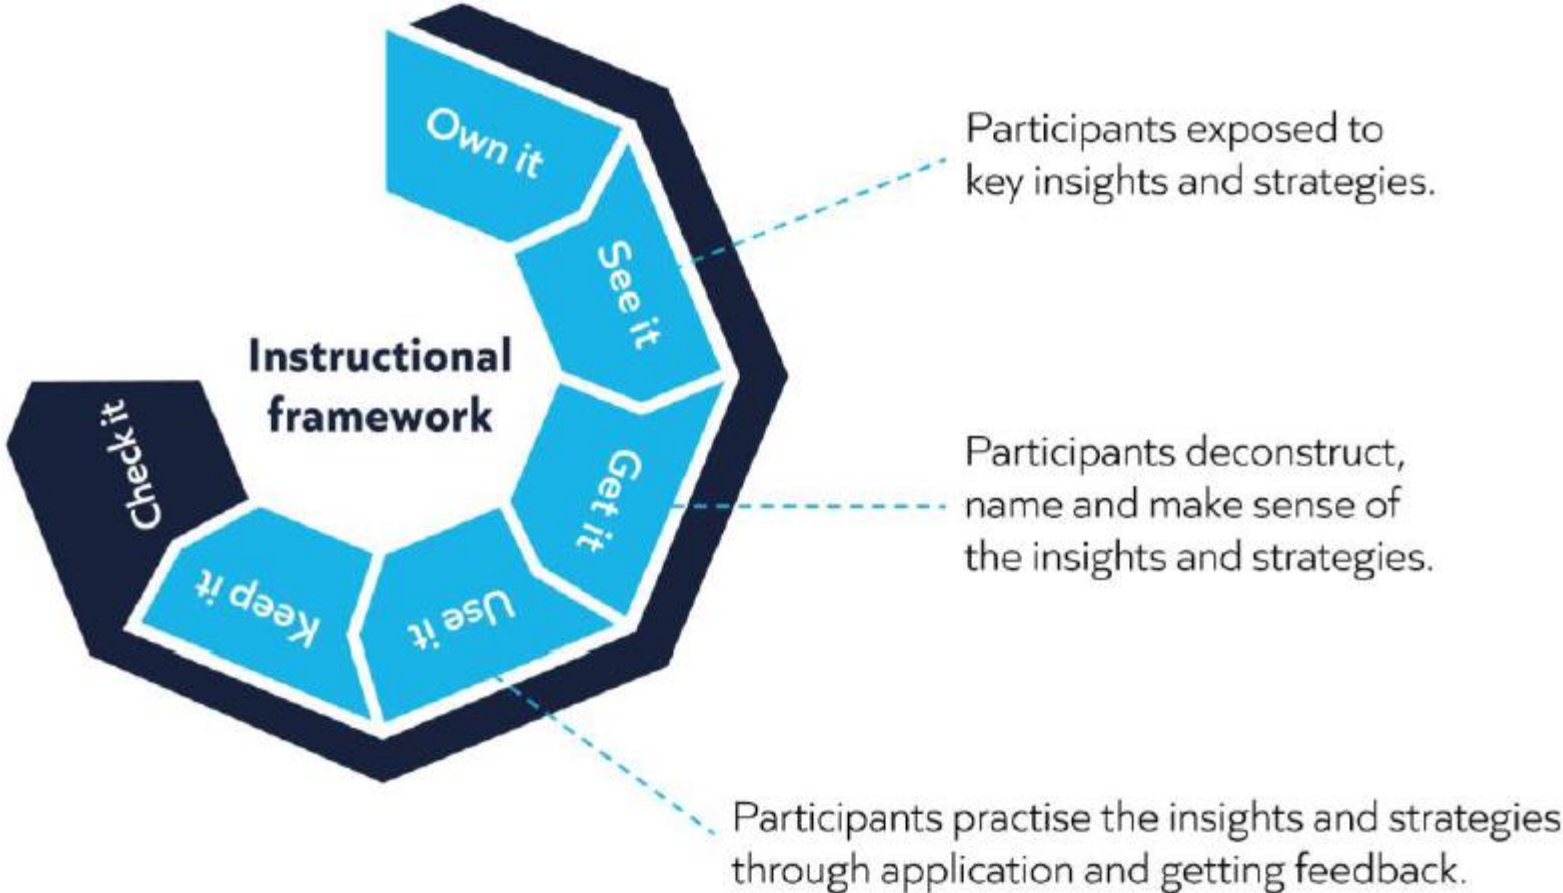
Own it

See it

Get it

Use it

Keep it

Check it

Instructional framework

Participants exposed to key insights and strategies.

Participants deconstruct, name and make sense of the insights and strategies.

Participants practise the insights and strategies through application and getting feedback.